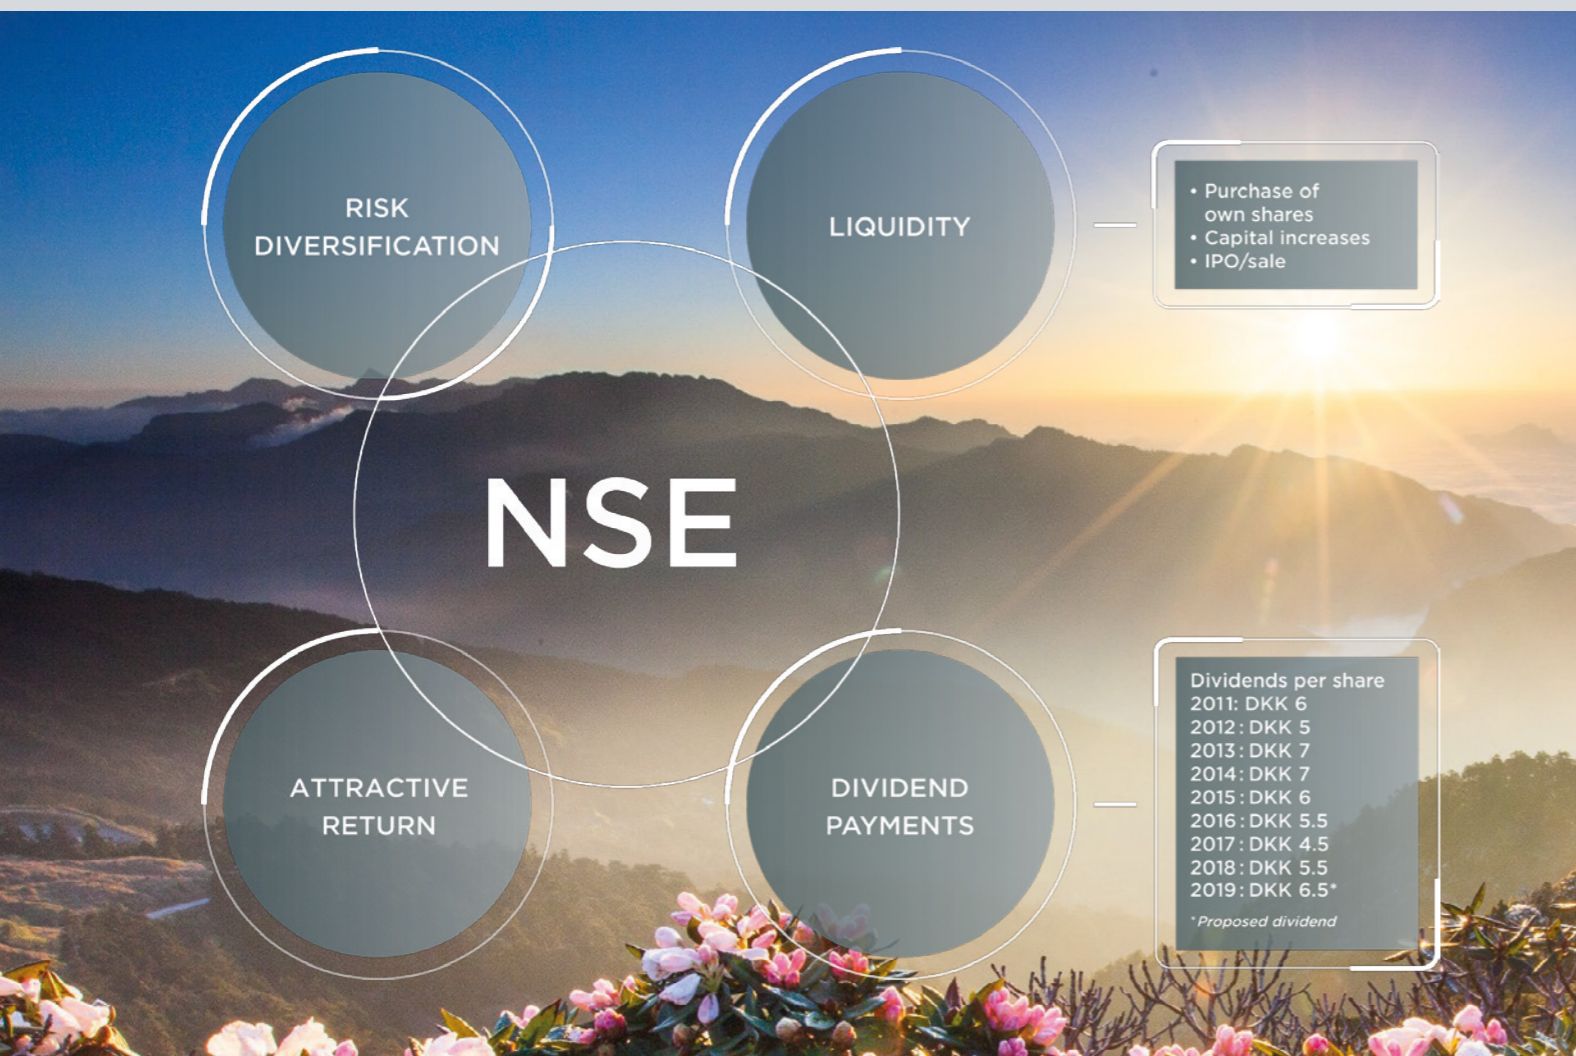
RISK DIVERSIFICATION

LIQUIDITY

• Purchase of own shares
• Capital increases
• IPO/sale

NSE

ATTRACTIVE RETURN

DIVIDEND PAYMENTS

Dividends per share
2011: DKK 6
2012: DKK 5
2013: DKK 7
2014: DKK 7
2015: DKK 6
2016: DKK 5.5
2017: DKK 4.5
2018: DKK 5.5
2019: DKK 6.5*

*Proposed dividend